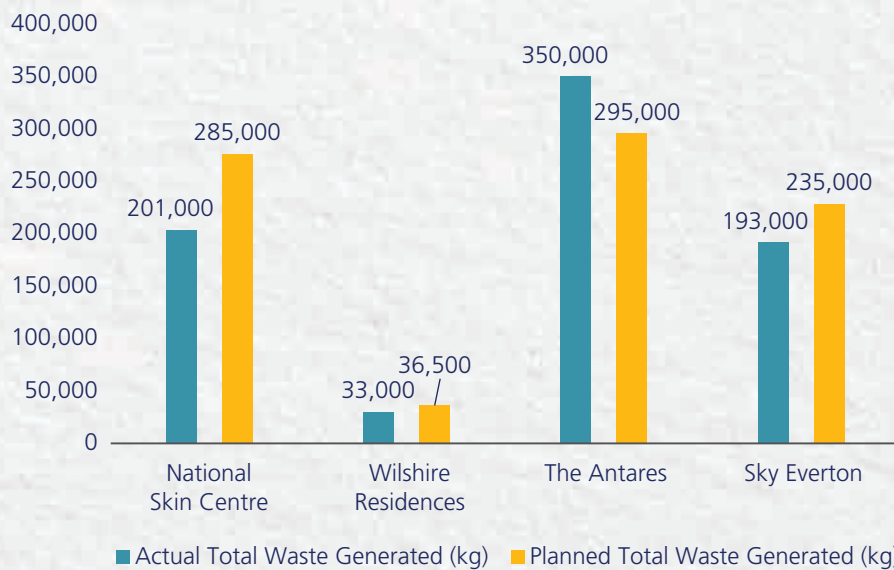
400,000
350,000
300,000
250,000
200,000
150,000
100,000
50,000
0

201,000
285,000
33,000
36,500
350,000
295,000
193,000
235,000

National Skin Centre
Wilshire Residences
The Antares
Sky Everton

Actual Total Waste Generated (kg) Planned Total Waste Generated (kg